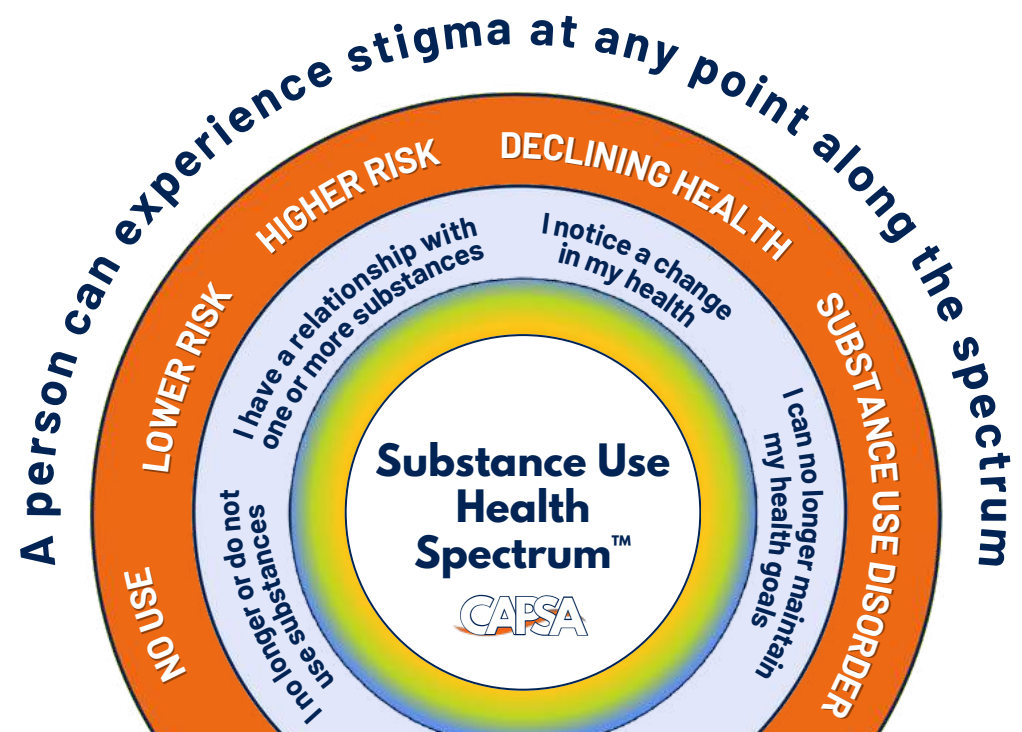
A person can experience stigma at any point along the spectrum

NO USE

LOWER RISK

HIGHER RISK

DECLINING HEALTH

SUBSTANCE USE DISORDER

I no longer or do not use substances

I have a relationship with one or more substances

I notice a change in my health

I can no longer maintain my health goals

Substance Use Health Spectrum™

CAPSA